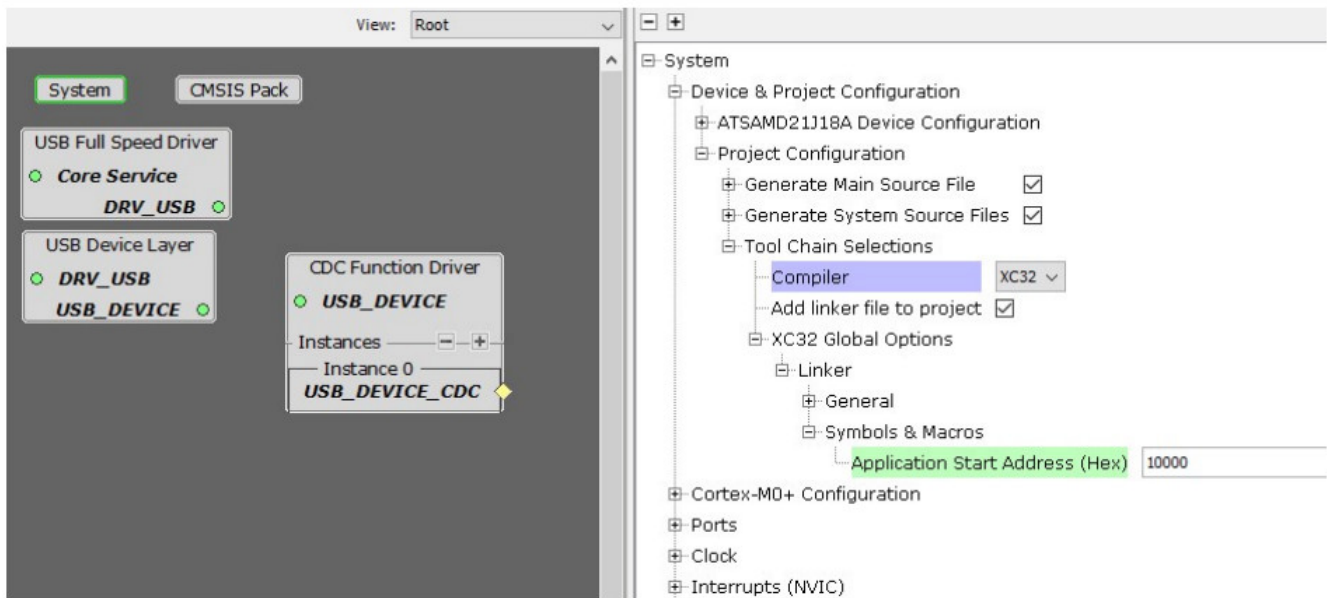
View: Root

System
CMSIS Pack

USB Full Speed Driver
Core Service
DRV_USB

USB Device Layer
DRV_USB
USB_DEVICE

CDC Function Driver
USB_DEVICE
Instances
Instance 0
USB_DEVICE_CDC

System
Device & Project Configuration
ATSAMD21J18A Device Configuration
Project Configuration
Generate Main Source File
Generate System Source Files
Tool Chain Selections
Compiler XC32
Add linker file to project
XC32 Global Options
Linker
General
Symbols & Macros
Application Start Address (Hex) 10000
Cortex-M0+ Configuration
Ports
Clock
Interrupts (NVIC)